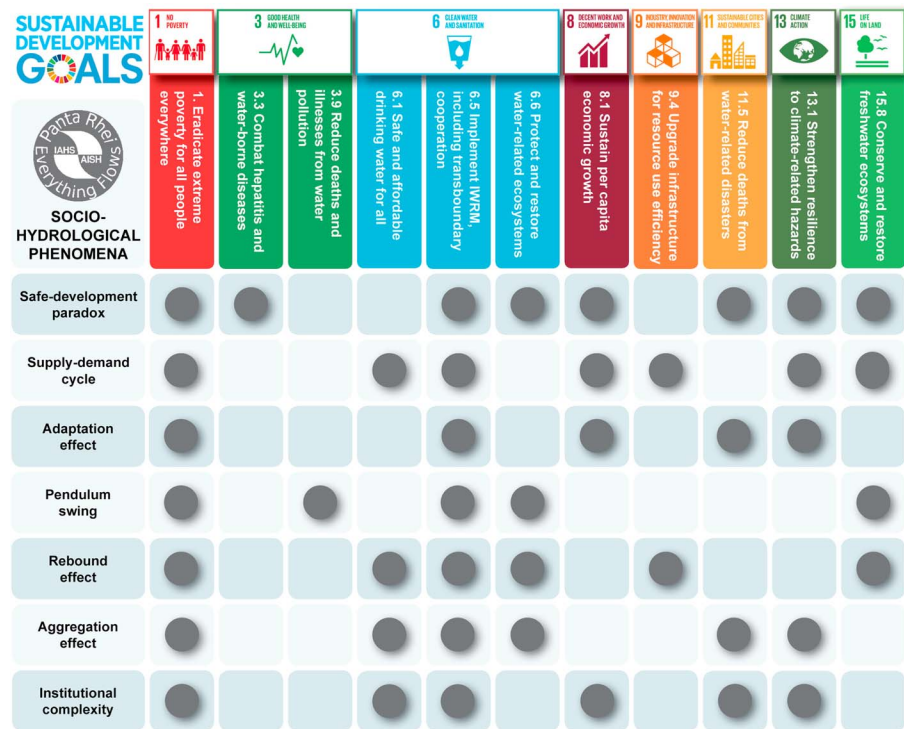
SUSTAINABLE DEVELOPMENT GOALS

Panta Rhei Everything Flows IAHS AISH

SOCIO-HYDROLOGICAL PHENOMENA

1 NO POVERTY
3 GOOD HEALTH AND WELL-BEING
6 CLEAN WATER AND SANITATION
8 DECENT WORK AND ECONOMIC GROWTH
9 INDUSTRY, INNOVATION AND INFRASTRUCTURE
11 SUSTAINABLE CITIES AND COMMUNITIES
13 CLIMATE ACTION
15 LIFE ON LAND

| SOCIO-HYDROLOGICAL PHENOMENA | 1. Eradicate extreme poverty for all people everywhere | 3.3 Combat hepatitis and water-borne diseases | 3.9 Reduce deaths and illnesses from water pollution | 6.1 Safe and affordable drinking water for all | 6.5 Implement IWRM, including transboundary cooperation | 6.6 Protect and restore water-related ecosystems | 8.1 Sustain per capita economic growth | 9.4 Upgrade infrastructure for resource use efficiency | 11.5 Reduce deaths from water-related disasters | 13.1 Strengthen resilience to climate-related hazards | 15.8 Conserve and restore freshwater ecosystems |
|---|---|---|---|---|---|---|---|---|---|---|---|
| Safe-development paradox | ● | ● | | | ● | ● | ● | | ● | ● | ● |
| Supply-demand cycle | ● | | | ● | ● | | ● | ● | | ● | ● |
| Adaptation effect | ● | | | | ● | | ● | | ● | ● | |
| Pendulum swing | ● | | ● | | ● | ● | | | | | ● |
| Rebound effect | ● | | | ● | ● | ● | | ● | | | ● |
| Aggregation effect | ● | | | ● | ● | ● | | | ● | ● | |
| Institutional complexity | ● | | | ● | ● | | ● | | ● | ● | |